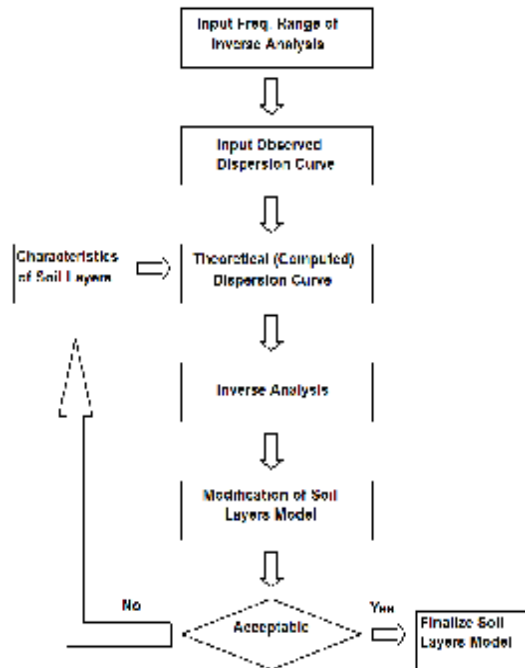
Input Freq. Range of Inverse Analysis

Input Observed Dispersion Curve

Characteristics of Soil Layers

Theoretical (Computed) Dispersion Curve

Inverse Analysis

Modification of Soil Layers Model

No

Acceptable

Yes

Finalize Soil Layers Model